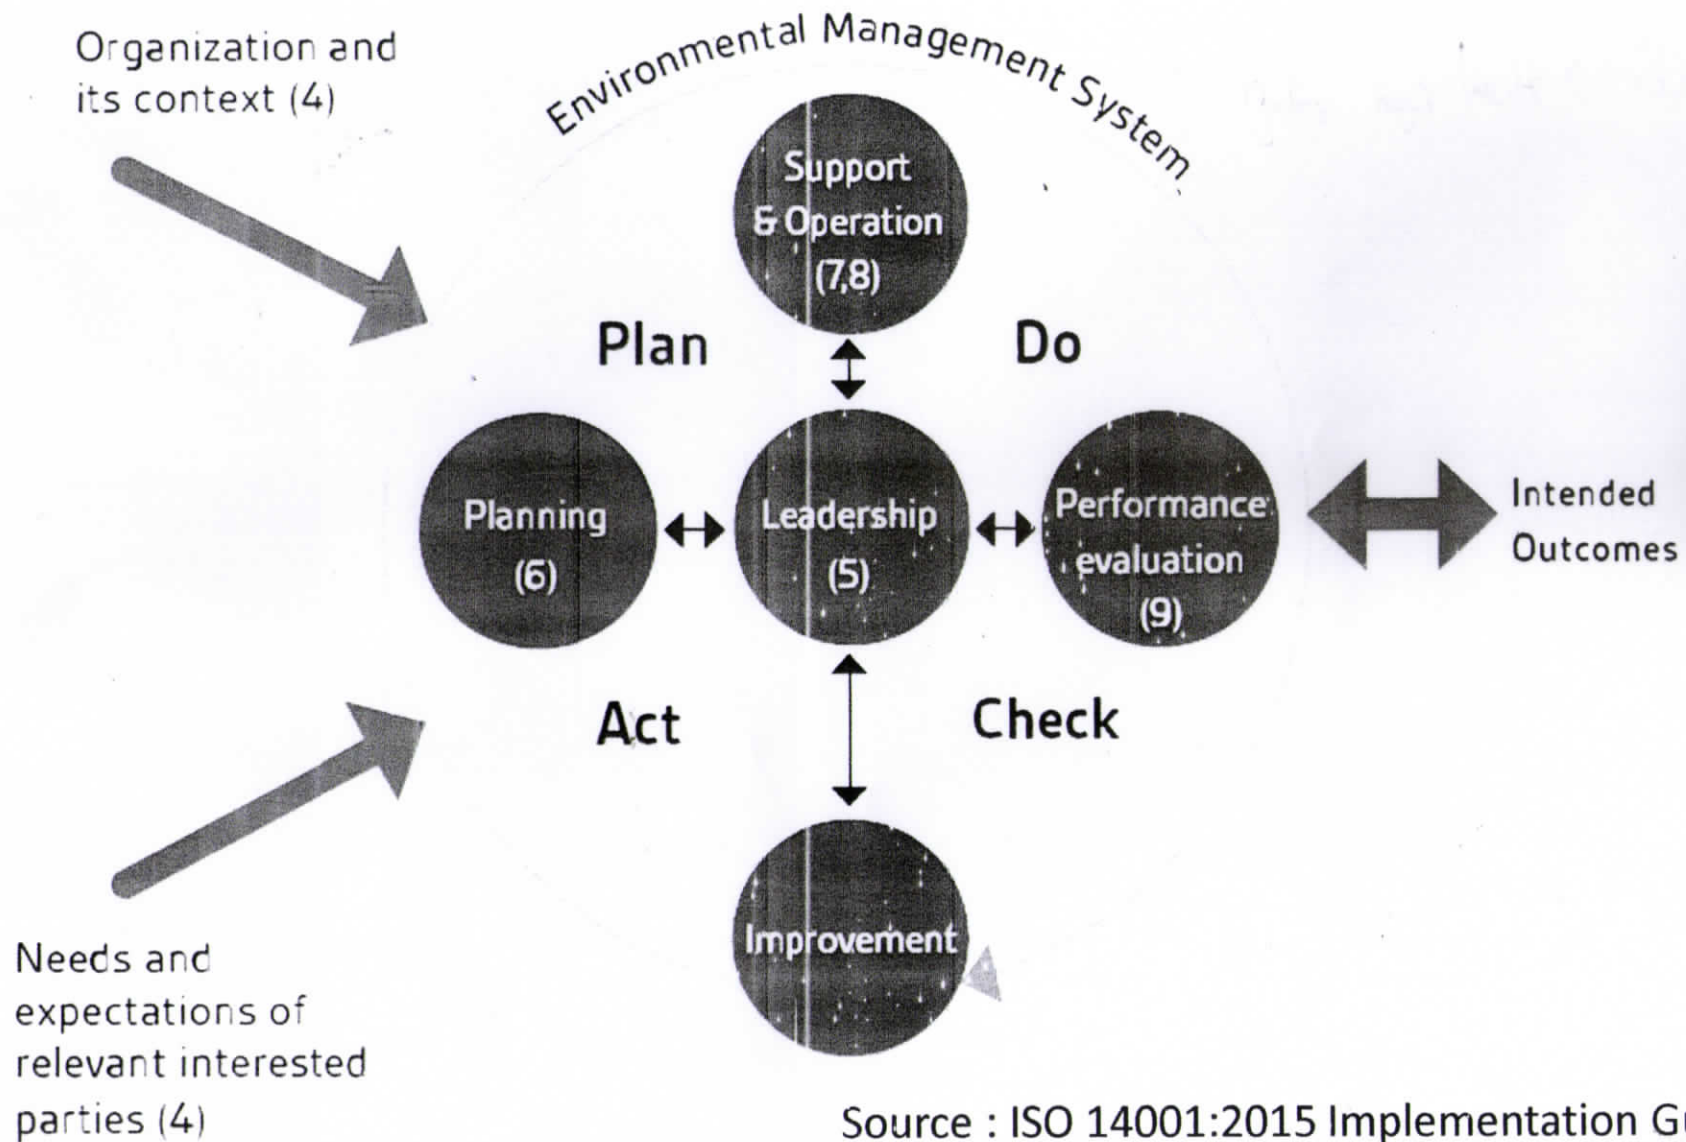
Organization and its context (4)

Environmental Management System

Support & Operation (7,8)

Plan

Do

Planning (6)

Leadership (5)

Performance evaluation (9)

Intended Outcomes

Act

Check

Improvement

Needs and expectations of relevant interested parties (4)

Source : ISO 14001:2015 Implementation G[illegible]